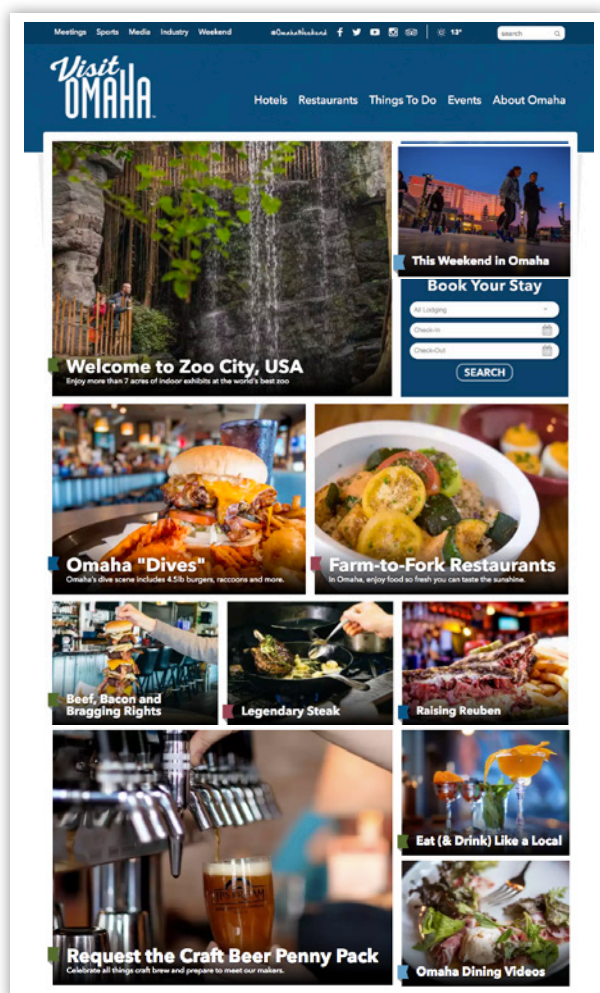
Meetings Sports Media Industry Weekend

#OmahaWeekend

13°

search

Visit OMAHA

Hotels Restaurants Things To Do Events About Omaha

Welcome to Zoo City, USA
Enjoy more than 7 acres of indoor exhibits at the world's best zoo

This Weekend in Omaha

Book Your Stay

All Lodging

Check-In

Check-Out

SEARCH

Omaha "Dives"
Omaha's dive scene includes 4.5lb burgers, raccoons and more.

Farm-to-Fork Restaurants
In Omaha, enjoy food so fresh you can taste the sunshine.

Beef, Bacon and Bragging Rights

Legendary Steak

Raising Reuben

Request the Craft Beer Penny Pack
Celebrate all things craft brew and prepare to meet our makers.

Eat (& Drink) Like a Local

Omaha Dining Videos